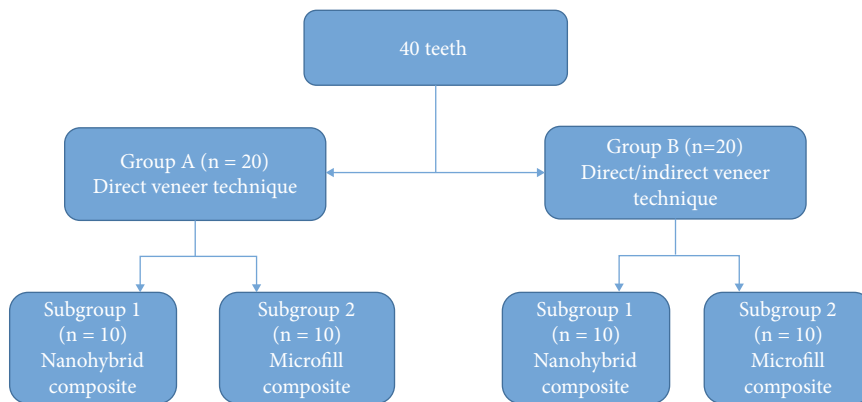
40 teeth

Group A (n = 20)
Direct veneer technique

Group B (n=20)
Direct/indirect veneer technique

Subgroup 1
(n = 10)
Nanohybrid composite

Subgroup 2
(n = 10)
Microfill composite

Subgroup 1
(n = 10)
Nanohybrid composite

Subgroup 2
(n = 10)
Microfill composite